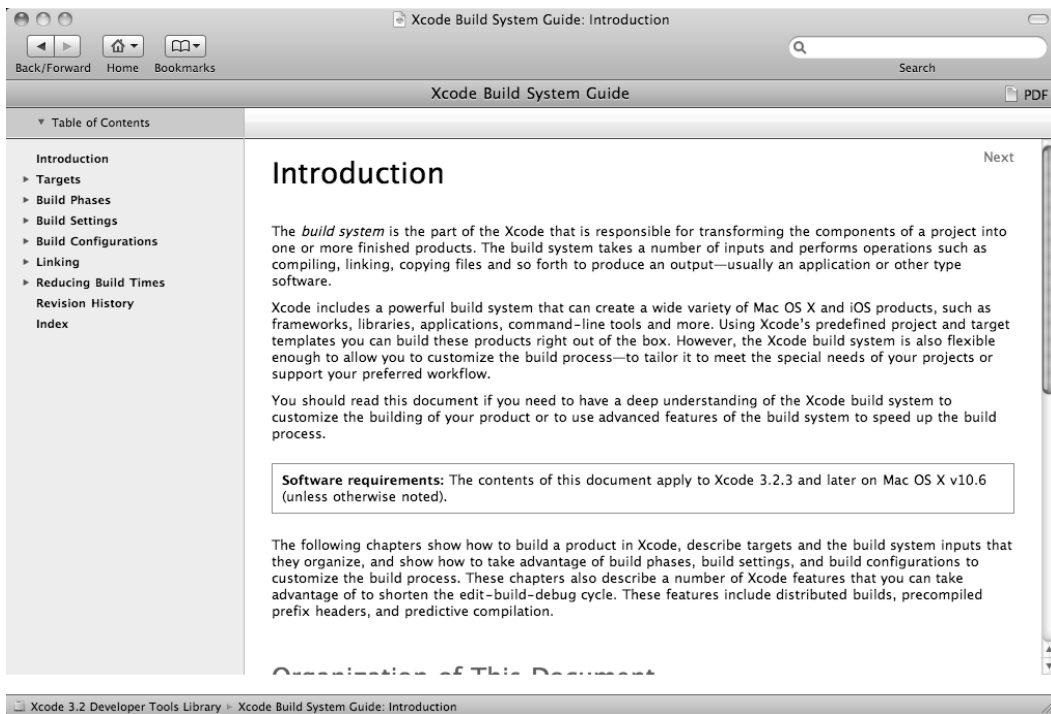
Xcode Build System Guide: Introduction

Back/Forward Home Bookmarks

Search

Xcode Build System Guide

PDF

▼ Table of Contents

Introduction
▸ Targets
▸ Build Phases
▸ Build Settings
▸ Build Configurations
▸ Linking
▸ Reducing Build Times
Revision History
Index

Next

Introduction

The *build system* is the part of the Xcode that is responsible for transforming the components of a project into one or more finished products. The build system takes a number of inputs and performs operations such as compiling, linking, copying files and so forth to produce an output—usually an application or other type software.

Xcode includes a powerful build system that can create a wide variety of Mac OS X and iOS products, such as frameworks, libraries, applications, command-line tools and more. Using Xcode's predefined project and target templates you can build these products right out of the box. However, the Xcode build system is also flexible enough to allow you to customize the build process—to tailor it to meet the special needs of your projects or support your preferred workflow.

You should read this document if you need to have a deep understanding of the Xcode build system to customize the building of your product or to use advanced features of the build system to speed up the build process.

**Software requirements:** The contents of this document apply to Xcode 3.2.3 and later on Mac OS X v10.6 (unless otherwise noted).

The following chapters show how to build a product in Xcode, describe targets and the build system inputs that they organize, and show how to take advantage of build phases, build settings, and build configurations to customize the build process. These chapters also describe a number of Xcode features that you can take advantage of to shorten the edit-build-debug cycle. These features include distributed builds, precompiled prefix headers, and predictive compilation.

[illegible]

Xcode 3.2 Developer Tools Library ▸ Xcode Build System Guide: Introduction